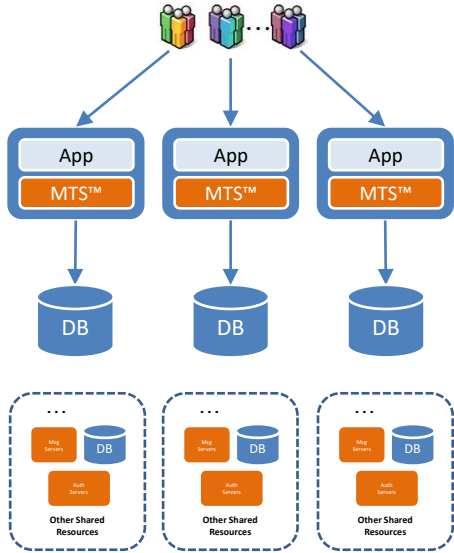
App
MTS™

App
MTS™

App
MTS™

DB

DB

DB

...
Msg Servers
DB
Auth Servers
Other Shared Resources

...
Msg Servers
DB
Auth Servers
Other Shared Resources

...
Msg Servers
DB
Auth Servers
Other Shared Resources